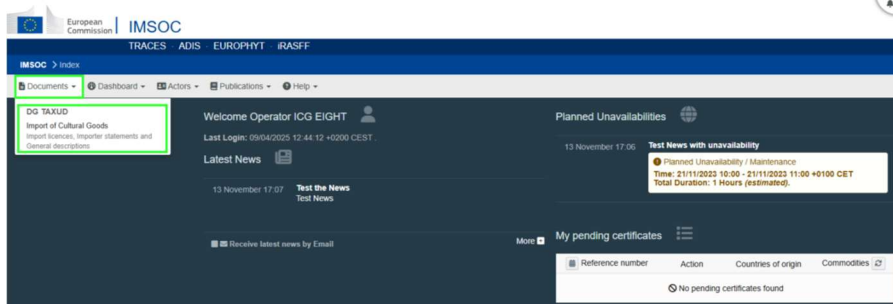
European Commission | IMSOC

TRACES · ADIS · EUROPHYT · iRASFF

IMSOC > Index

Documents ▾ Dashboard ▾ Actors ▾ Publications ▾ Help ▾

DG TAXUD
Import of Cultural Goods
Import licences, Importer statements and General descriptions

Welcome Operator ICG EIGHT

Last Login: 09/04/2025 12:44:12 +0200 CEST

Latest News

13 November 17:07 Test the News
Test News

Receive latest news by Email

More

Planned Unavailabilities

13 November 17:06 Test News with unavailability
Planned Unavailability / Maintenance
Time: 21/11/2023 10:00 - 21/11/2023 11:00 +0100 CET
Total Duration: 1 Hours (estimated).

My pending certificates

| Reference number | Action | Countries of origin | Commodities |
|---|---|---|---|
| No pending certificates found | | | |